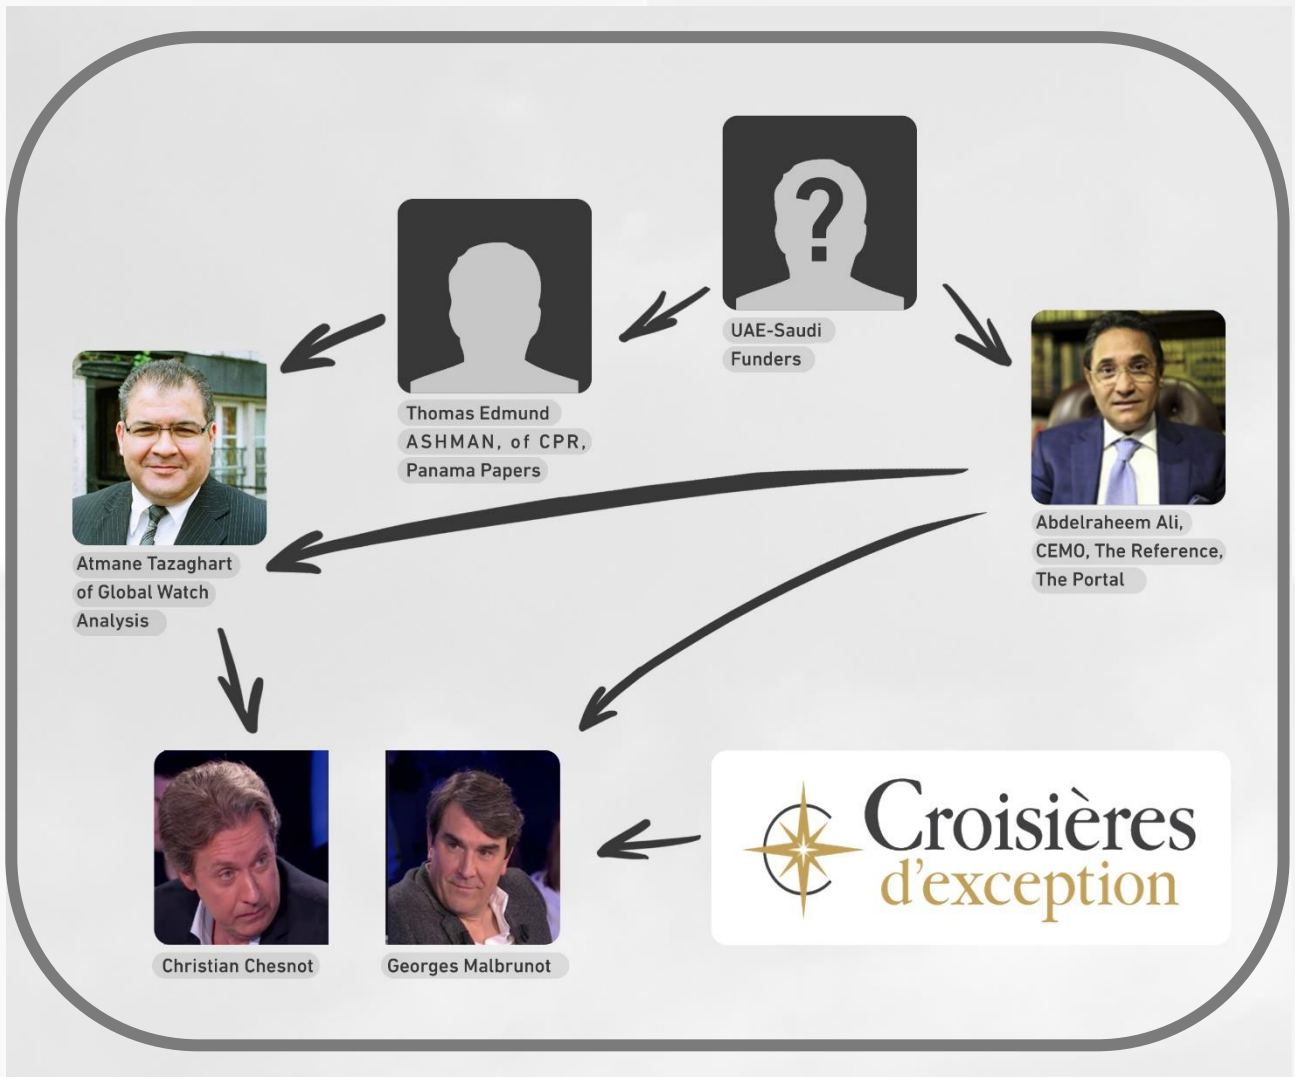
UAE-Saudi Funders

Thomas Edmund ASHMAN, of CPR, Panama Papers

Atmane Tazaghart of Global Watch Analysis

Abdelraheem Ali, CEMO, The Reference, The Portal

Christian Chesnot

Georges Malbrunot

Croisières d'exception